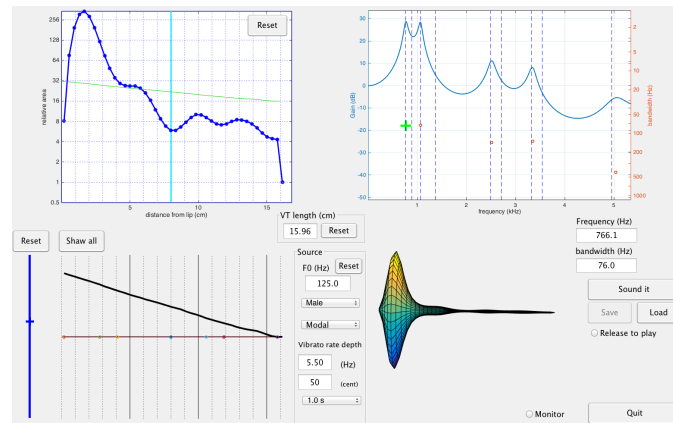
Reset

256
128
64
32
16
8
4
2
1
0.5

relative area

5
10
15

distance from lip (cm)

Gain (dB)

20
10
0
-10
-20
-30
-40
-50

1
2
3
4
5

frequency (kHz)

bandwidth (Hz)

2
5
10
20
50
100
200
500
1000

VT length (cm)
15.96
Reset

Frequency (Hz)
766.1
bandwidth (Hz)
76.0

Reset
Show all

Source
F0 (Hz)
Reset
125.0
Male
Modal
Vibrato rate depth
5.50
(Hz)
50
(cent)
1.0 s

Sound it
Save
Load
Release to play

Monitor
Quit